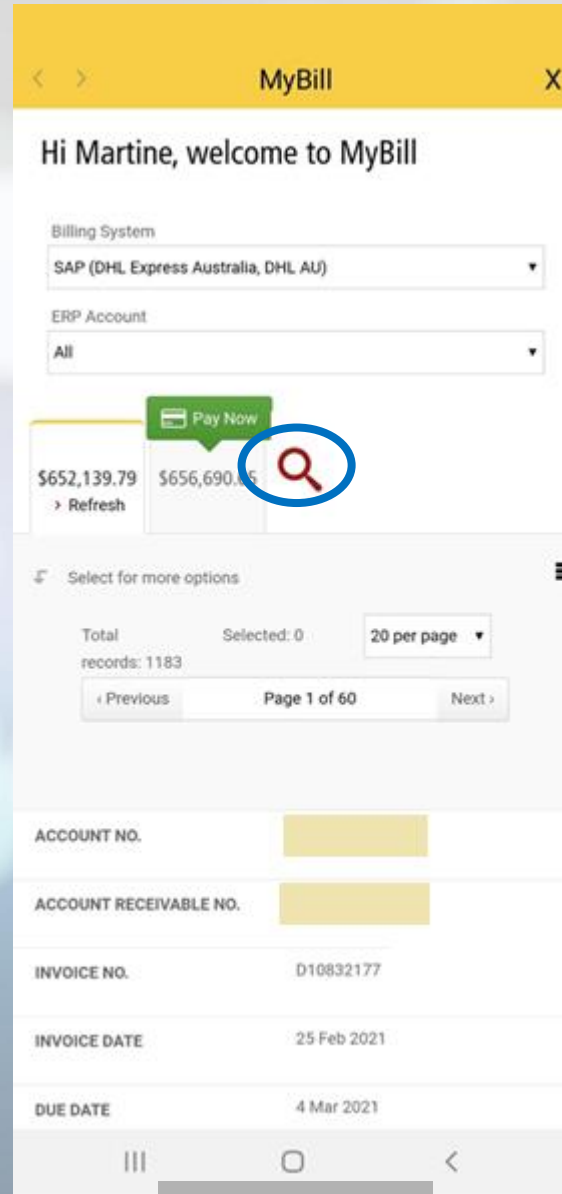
< > MyBill X

Hi Martine, welcome to MyBill

Billing System
SAP (DHL Express Australia, DHL AU)

ERP Account
All

Pay Now

$652,139.79
> Refresh

$656,690.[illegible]

Select for more options

Total records: 1183

Selected: 0

20 per page

‹ Previous

Page 1 of 60

Next ›

| ACCOUNT NO. | |
|---|---|
| ACCOUNT RECEIVABLE NO. | |
| INVOICE NO. | D10832177 |
| INVOICE DATE | 25 Feb 2021 |
| DUE DATE | 4 Mar 2021 |